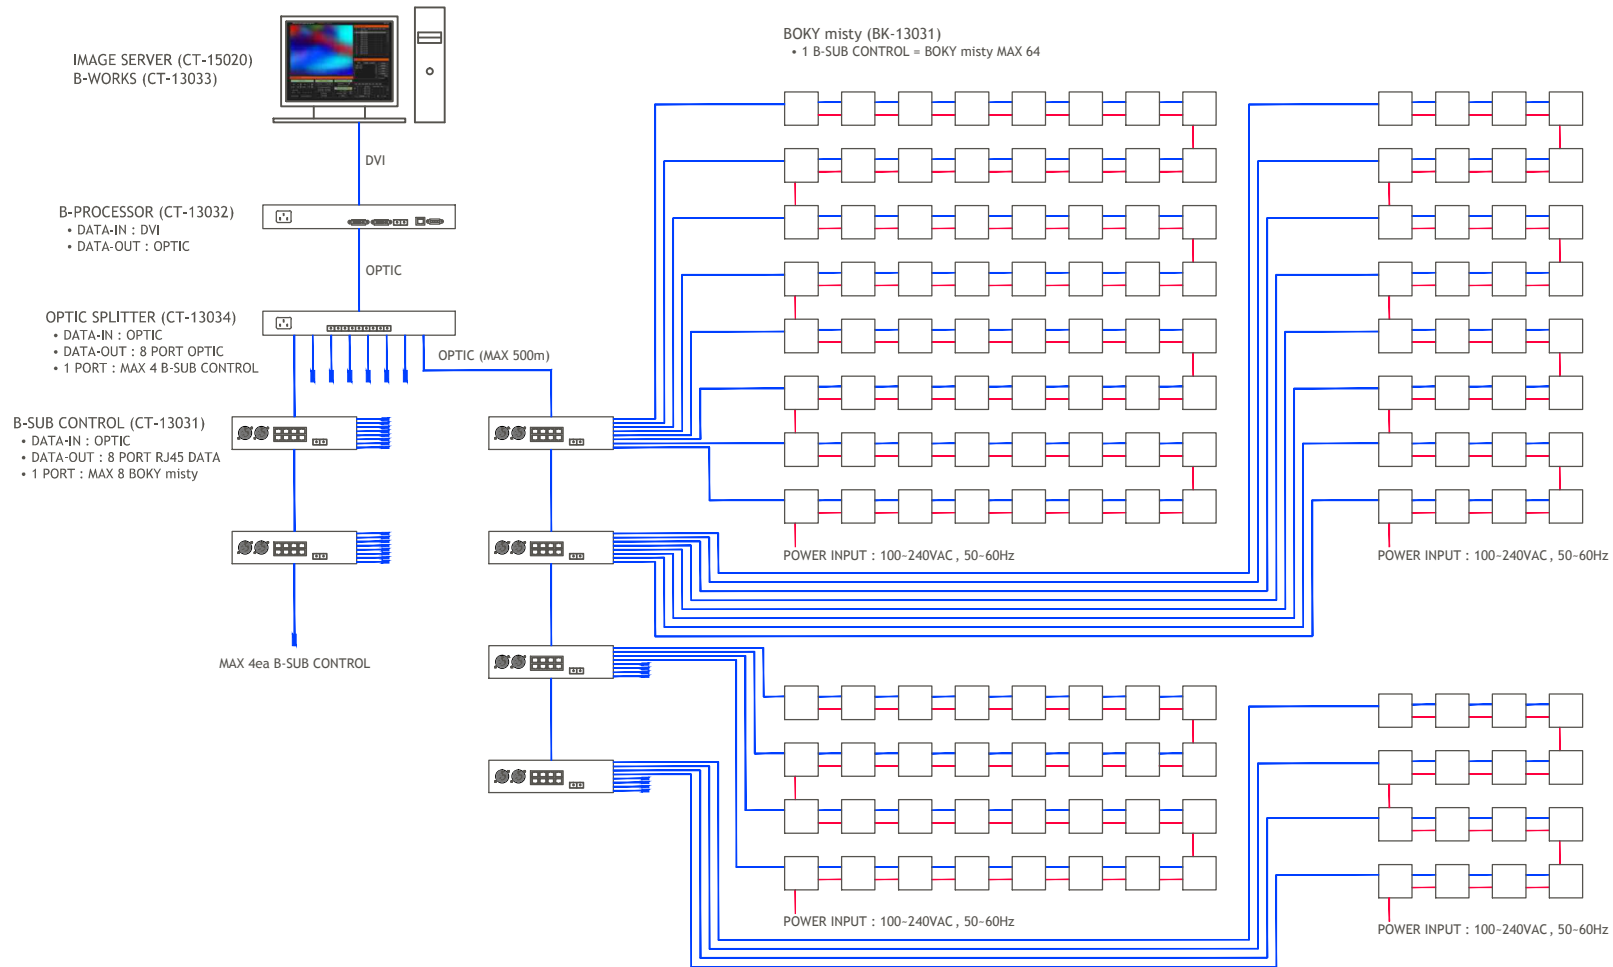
IMAGE SERVER (CT-15020)
B-WORKS (CT-13033)

DVI

B-PROCESSOR (CT-13032)
• DATA-IN : DVI
• DATA-OUT : OPTIC

OPTIC

OPTIC SPLITTER (CT-13034)
• DATA-IN : OPTIC
• DATA-OUT : 8 PORT OPTIC
• 1 PORT : MAX 4 B-SUB CONTROL

OPTIC (MAX 500m)

B-SUB CONTROL (CT-13031)
• DATA-IN : OPTIC
• DATA-OUT : 8 PORT RJ45 DATA
• 1 PORT : MAX 8 BOKY misty

MAX 4ea B-SUB CONTROL

BOKY misty (BK-13031)
• 1 B-SUB CONTROL = BOKY misty MAX 64

POWER INPUT : 100-240VAC , 50-60Hz

POWER INPUT : 100-240VAC , 50-60Hz

POWER INPUT : 100-240VAC , 50-60Hz

POWER INPUT : 100-240VAC , 50-60Hz